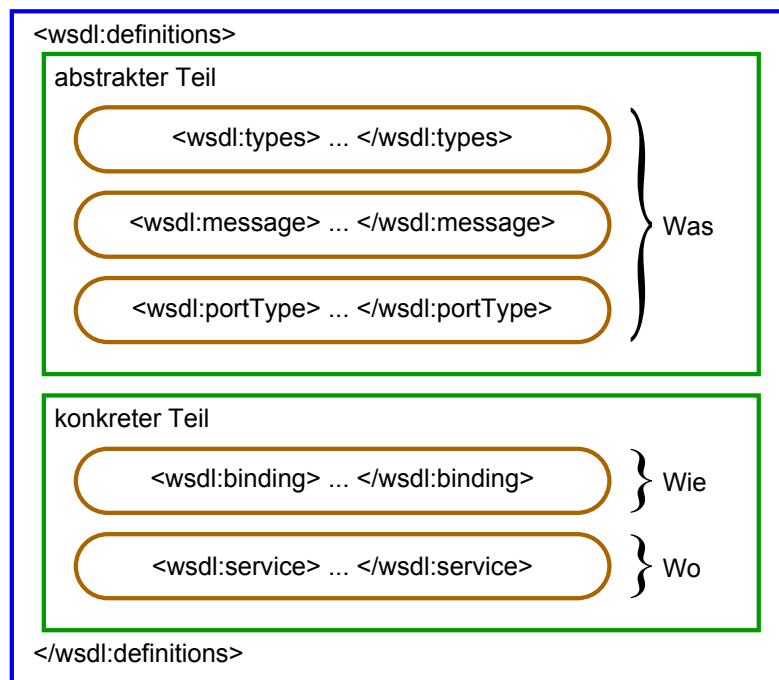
<wsdl:definitions>

abstrakter Teil

<wsdl:types> ... </wsdl:types>

<wsdl:message> ... </wsdl:message>

<wsdl:portType> ... </wsdl:portType>

Was

konkreter Teil

<wsdl:binding> ... </wsdl:binding>

Wie

<wsdl:service> ... </wsdl:service>

Wo

</wsdl:definitions>